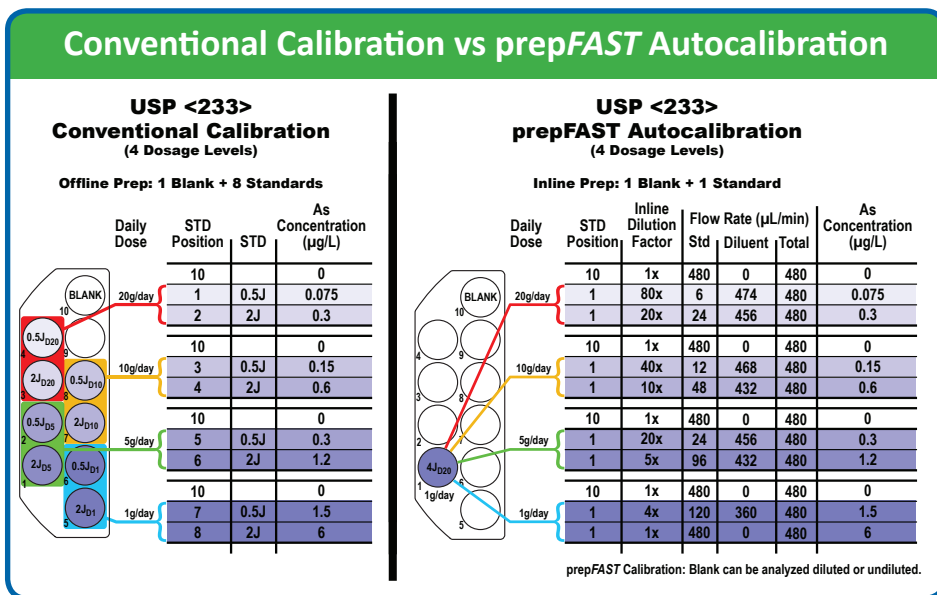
Conventional Calibration vs prep*FAST* Autocalibration

USP <233>
Conventional Calibration
(4 Dosage Levels)

Offline Prep: 1 Blank + 8 Standards

| Daily Dose | STD Position | STD | As Concentration (µg/L) |
|---|---|---|---|
| | 10 | | 0 |
| 20g/day | 1 | 0.5J | 0.075 |
| | 2 | 2J | 0.3 |
| | 10 | | 0 |
| 10g/day | 3 | 0.5J | 0.15 |
| | 4 | 2J | 0.6 |
| | 10 | | 0 |
| 5g/day | 5 | 0.5J | 0.3 |
| | 6 | 2J | 1.2 |
| | 10 | | 0 |
| 1g/day | 7 | 0.5J | 1.5 |
| | 8 | 2J | 6 |

BLANK 10 $0.5J_{D20}$ 9 $2J_{D20}$ 8 $0.5J_{D10}$ 3 $0.5J_{D5}$ 2 $2J_{D10}$ 7 $2J_{D5}$ 1 $0.5J_{D1}$ 6 $2J_{D1}$ 5

USP <233>
prepFAST Autocalibration
(4 Dosage Levels)

Inline Prep: 1 Blank + 1 Standard

| Daily Dose | STD Position | Inline Dilution Factor | Flow Rate (µL/min) Std | Diluent | Total | As Concentration (µg/L) |
|---|---|---|---|---|---|---|
| | 10 | 1x | 480 | 0 | 480 | 0 |
| 20g/day | 1 | 80x | 6 | 474 | 480 | 0.075 |
| | 1 | 20x | 24 | 456 | 480 | 0.3 |
| | 10 | 1x | 480 | 0 | 480 | 0 |
| 10g/day | 1 | 40x | 12 | 468 | 480 | 0.15 |
| | 1 | 10x | 48 | 432 | 480 | 0.6 |
| | 10 | 1x | 480 | 0 | 480 | 0 |
| 5g/day | 1 | 20x | 24 | 456 | 480 | 0.3 |
| | 1 | 5x | 96 | 432 | 480 | 1.2 |
| | 10 | 1x | 480 | 0 | 480 | 0 |
| 1g/day | 1 | 4x | 120 | 360 | 480 | 1.5 |
| | 1 | 1x | 480 | 0 | 480 | 6 |

BLANK 10 4 9 3 8 2 7 $4J_{D20}$ 1 6 1g/day 5

prep*FAST* Calibration: Blank can be analyzed diluted or undiluted.